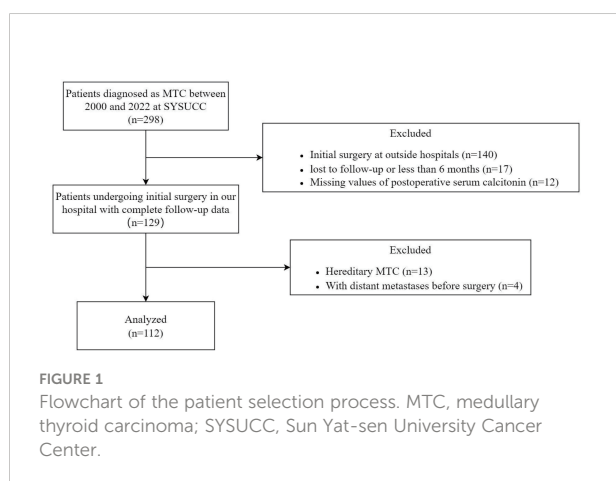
Patients diagnosed as MTC between 2000 and 2022 at SYSUCC
(n=298)

Excluded

• Initial surgery at outside hospitals (n=140)
• lost to follow-up or less than 6 months (n=17)
• Missing values of postoperative serum calcitonin (n=12)

Patients undergoing initial surgery in our hospital with complete follow-up data
(n=129)

Excluded

• Hereditary MTC (n=13)
• With distant metastases before surgery (n=4)

Analyzed
(n=112)

FIGURE 1
Flowchart of the patient selection process. MTC, medullary thyroid carcinoma; SYSUCC, Sun Yat-sen University Cancer Center.